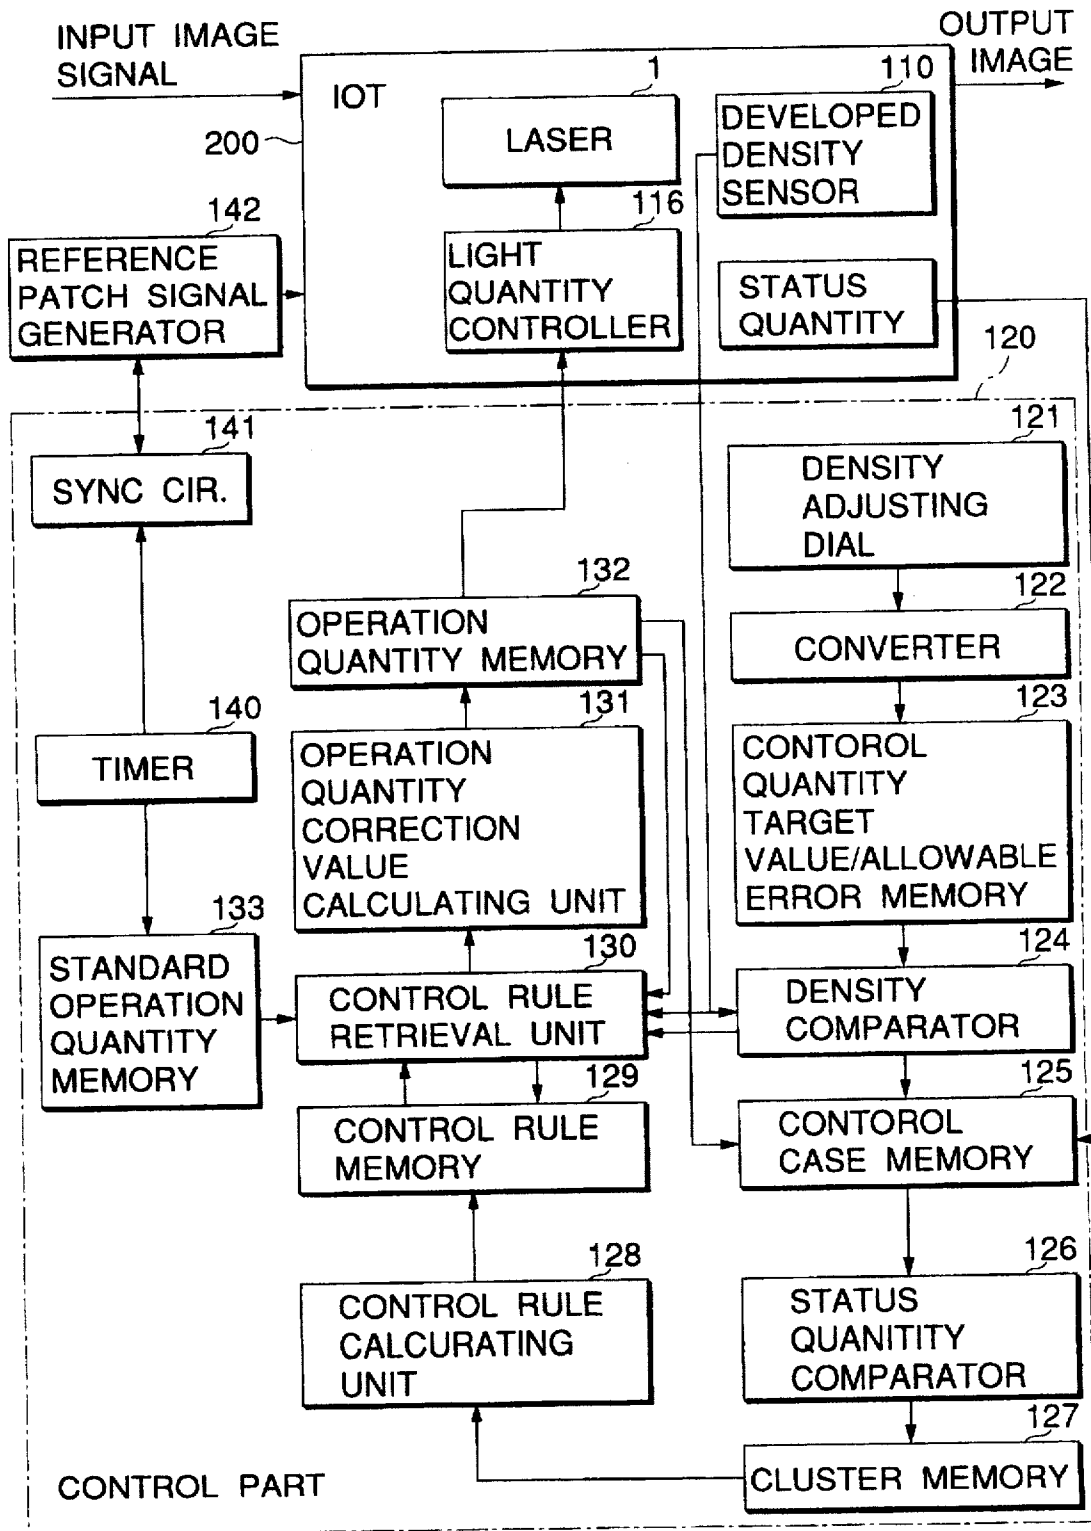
INPUT IMAGE SIGNAL

OUTPUT IMAGE

IOT

200

1

LASER

110

DEVELOPED DENSITY SENSOR

116

LIGHT QUANTITY CONTROLLER

STATUS QUANTITY

142

REFERENCE PATCH SIGNAL GENERATOR

120

141

SYNC CIR.

121

DENSITY ADJUSTING DIAL

132

OPERATION QUANTITY MEMORY

122

CONVERTER

140

TIMER

131

OPERATION QUANTITY CORRECTION VALUE CALCULATING UNIT

123

CONTOROL QUANTITY TARGET VALUE/ALLOWABLE ERROR MEMORY

133

STANDARD OPERATION QUANTITY MEMORY

130

CONTROL RULE RETRIEVAL UNIT

124

DENSITY COMPARATOR

129

CONTROL RULE MEMORY

125

CONTOROL CASE MEMORY

128

CONTROL RULE CALCURATING UNIT

126

STATUS QUANITITY COMPARATOR

127

CLUSTER MEMORY

CONTROL PART